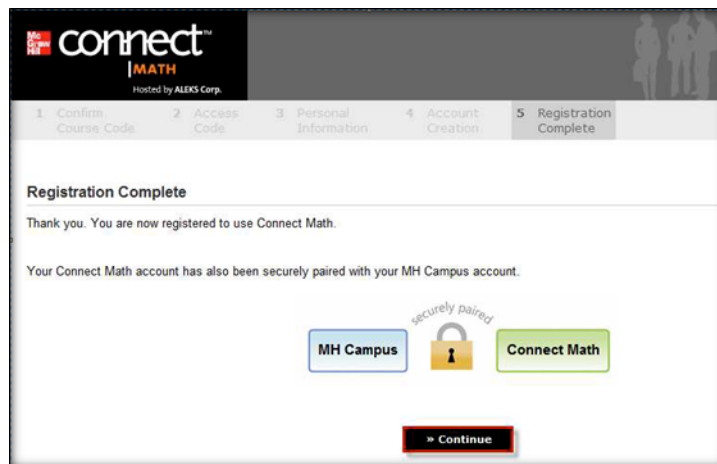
Mc Graw Hill connect™
MATH
Hosted by ALEKS Corp.

1 Confirm Course Code
2 Access Code
3 Personal Information
4 Account Creation
5 Registration Complete

Registration Complete

Thank you. You are now registered to use Connect Math.

Your Connect Math account has also been securely paired with your MH Campus account.

securely paired

MH Campus

Connect Math

» Continue